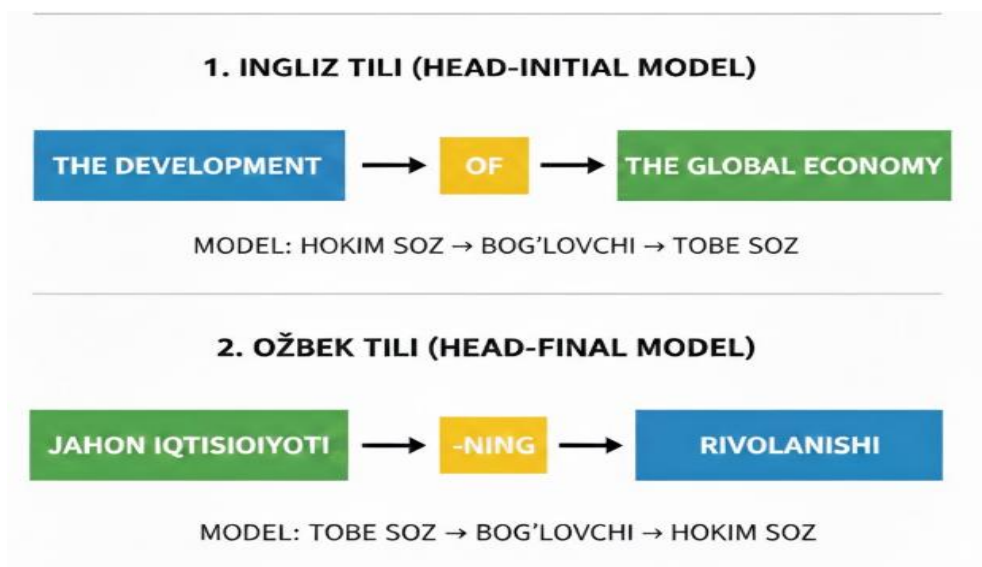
1. INGLIZ TILI (HEAD-INITIAL MODEL)

THE DEVELOPMENT → OF → THE GLOBAL ECONOMY

MODEL: HOKIM SOZ → BOG'LOVCHI → TOBE SOZ

2. OŽBEK TILI (HEAD-FINAL MODEL)

JAHON IQTISIOIYOTI → -NING → RIVOLANISHI

MODEL: TOBE SOZ → BOG'LOVCHI → HOKIM SOZ